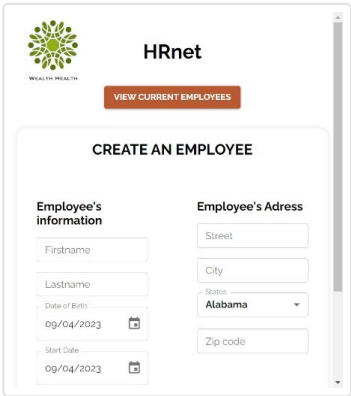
WEALTH HEALTH

HRnet

VIEW CURRENT EMPLOYEES

CREATE AN EMPLOYEE

Employee's information

Firstname

Lastname

Date of Birth
09/04/2023

Start Date
09/04/2023

Employee's Adress

Street

City

States
Alabama

Zip code